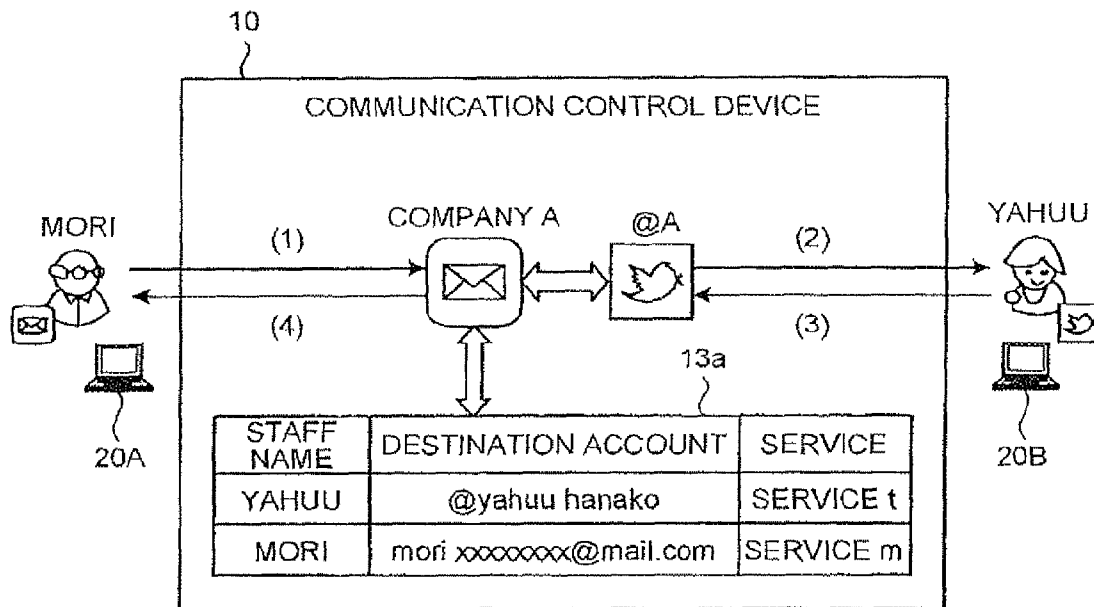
10

COMMUNICATION CONTROL DEVICE

MORI

COMPANY A

@A

YAHUU

(1)

(2)

(4)

(3)

13a

20A

20B

| STAFF NAME | DESTINATION ACCOUNT | SERVICE |
|---|---|---|
| YAHUU | @yahuu hanako | SERVICE t |
| MORI | mori xxxxxxxx@mail.com | SERVICE m |